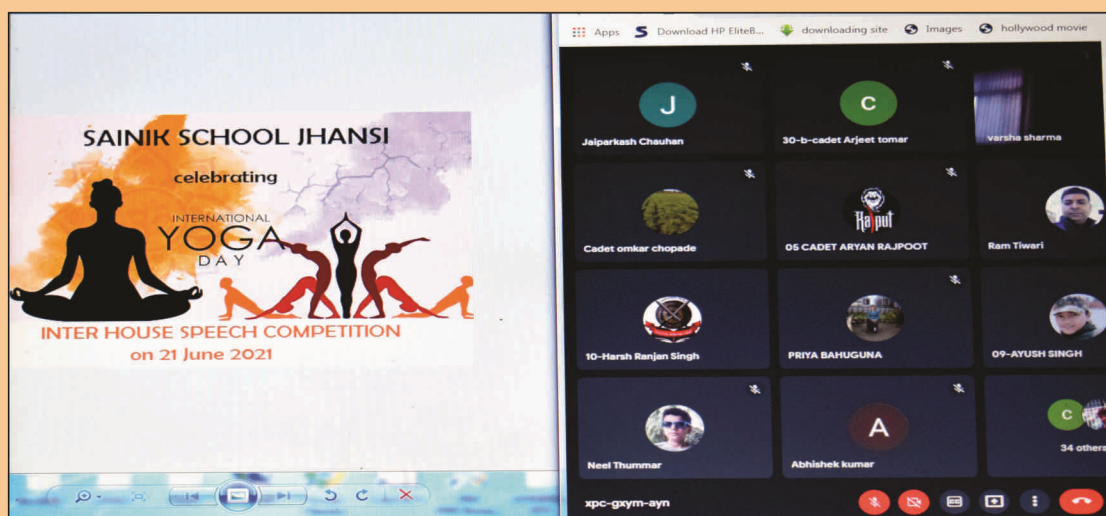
SAINIK SCHOOL JHANSI

celebrating

INTERNATIONAL YOGA DAY

INTER HOUSE SPEECH COMPETITION
on 21 June 2021

Apps Download HP EliteB... downloading site Images hollywood movie

J
Jaiparkash Chauhan

C
30-b-cadet Arjeet tomar

varsha sharma

Cadet omkar chopade

Rajput
05 CADET ARYAN RAJPOOT

Ram Tiwari

10-Harsh Ranjan Singh

PRIYA BAHUGUNA

09-AYUSH SINGH

Neel Thummar

A
Abhishek kumar

C
34 others

xpc-gxym-ayn